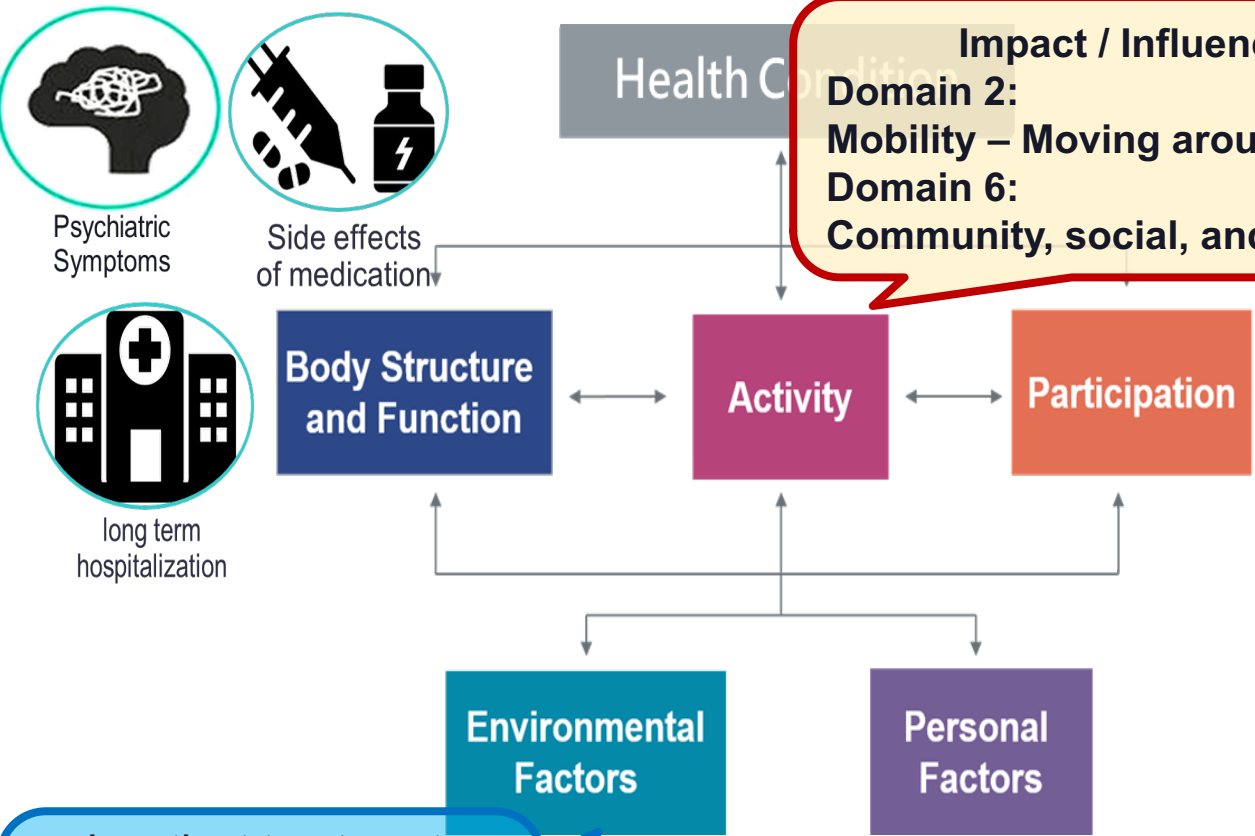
Psychiatric Symptoms

Side effects of medication

long term hospitalization

Health C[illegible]

Impact / Influen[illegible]
Domain 2:
Mobility – Moving arou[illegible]
Domain 6:
Community, social, an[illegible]

Body Structure and Function

Activity

Participation

Environmental Factors

Personal Factors

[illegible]